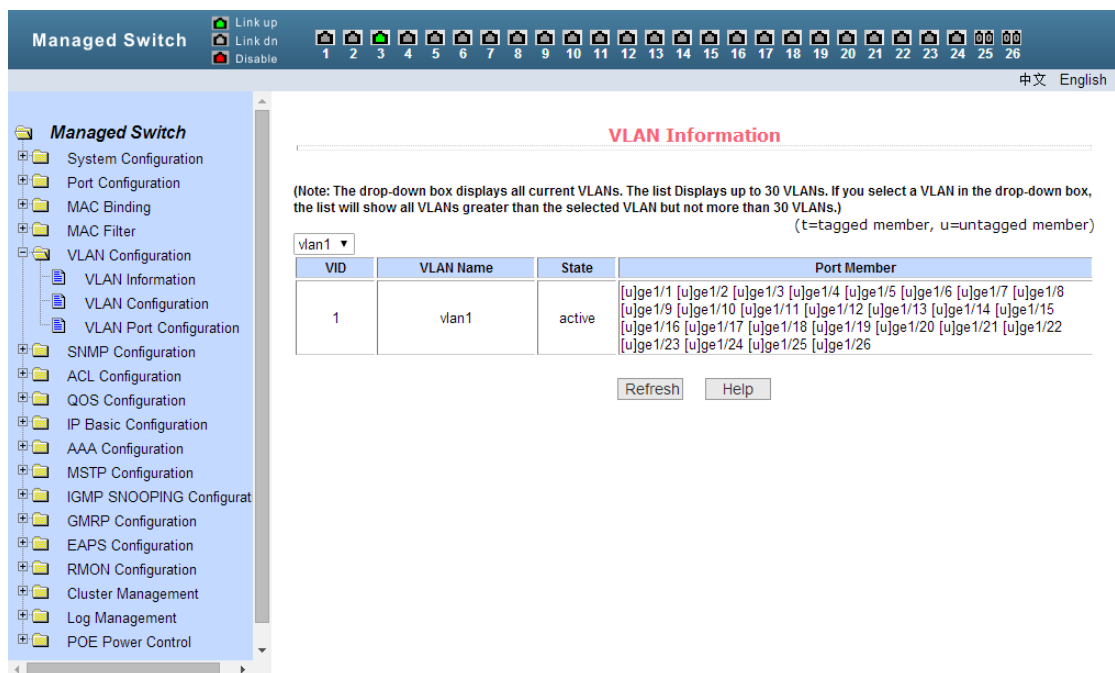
Managed Switch

Link up
Link dn
Disable

1 2 3 4 5 6 7 8 9 10 11 12 13 14 15 16 17 18 19 20 21 22 23 24 25 26

中文 English

Managed Switch
System Configuration
Port Configuration
MAC Binding
MAC Filter
VLAN Configuration
VLAN Information
VLAN Configuration
VLAN Port Configuration
SNMP Configuration
ACL Configuration
QOS Configuration
IP Basic Configuration
AAA Configuration
MSTP Configuration
IGMP SNOOPING Configurat
GMRP Configuration
EAPS Configuration
RMON Configuration
Cluster Management
Log Management
POE Power Control

VLAN Information

(Note: The drop-down box displays all current VLANs. The list Displays up to 30 VLANs. If you select a VLAN in the drop-down box, the list will show all VLANs greater than the selected VLAN but not more than 30 VLANs.)

(t=tagged member, u=untagged member)

vlan1

| VID | VLAN Name | State | Port Member |
|---|---|---|---|
| 1 | vlan1 | active | [u]ge1/1 [u]ge1/2 [u]ge1/3 [u]ge1/4 [u]ge1/5 [u]ge1/6 [u]ge1/7 [u]ge1/8 [u]ge1/9 [u]ge1/10 [u]ge1/11 [u]ge1/12 [u]ge1/13 [u]ge1/14 [u]ge1/15 [u]ge1/16 [u]ge1/17 [u]ge1/18 [u]ge1/19 [u]ge1/20 [u]ge1/21 [u]ge1/22 [u]ge1/23 [u]ge1/24 [u]ge1/25 [u]ge1/26 |

Refresh Help